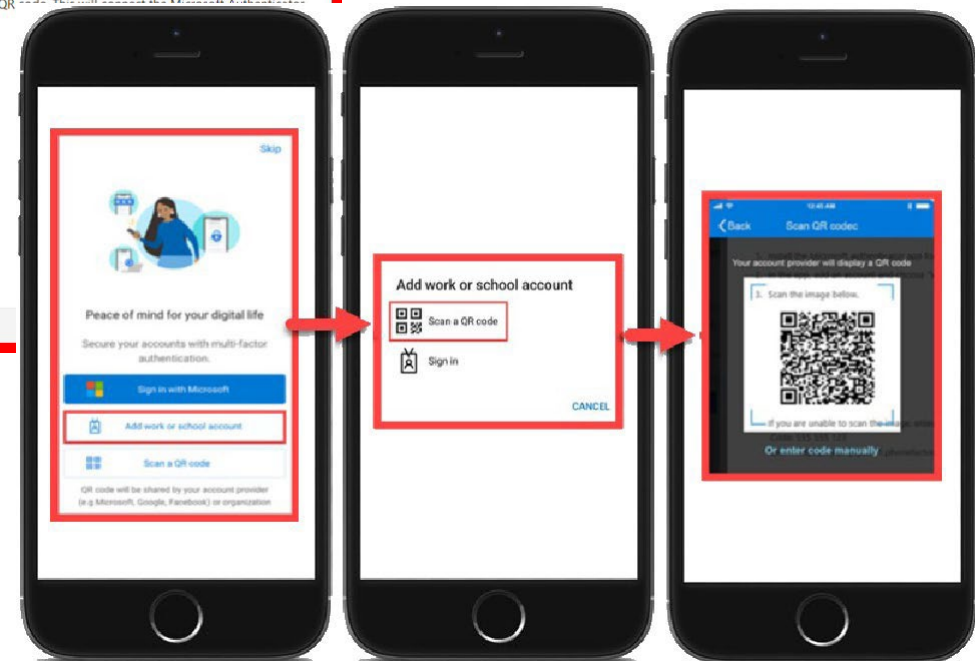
QR code. This will connect the Microsoft Authenticator

Skip

Peace of mind for your digital life

Secure your accounts with multi-factor authentication.

Sign in with Microsoft

Add work or school account

Scan a QR code

QR code will be shared by your account provider (e.g Microsoft, Google, Facebook) or organization

Add work or school account

Scan a QR code

Sign in

CANCEL

12:45 AM

Back

Scan QR codec

Your account provider will display a QR code

3. Scan the image below.

If you are unable to scan the image, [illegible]

Or enter code manually